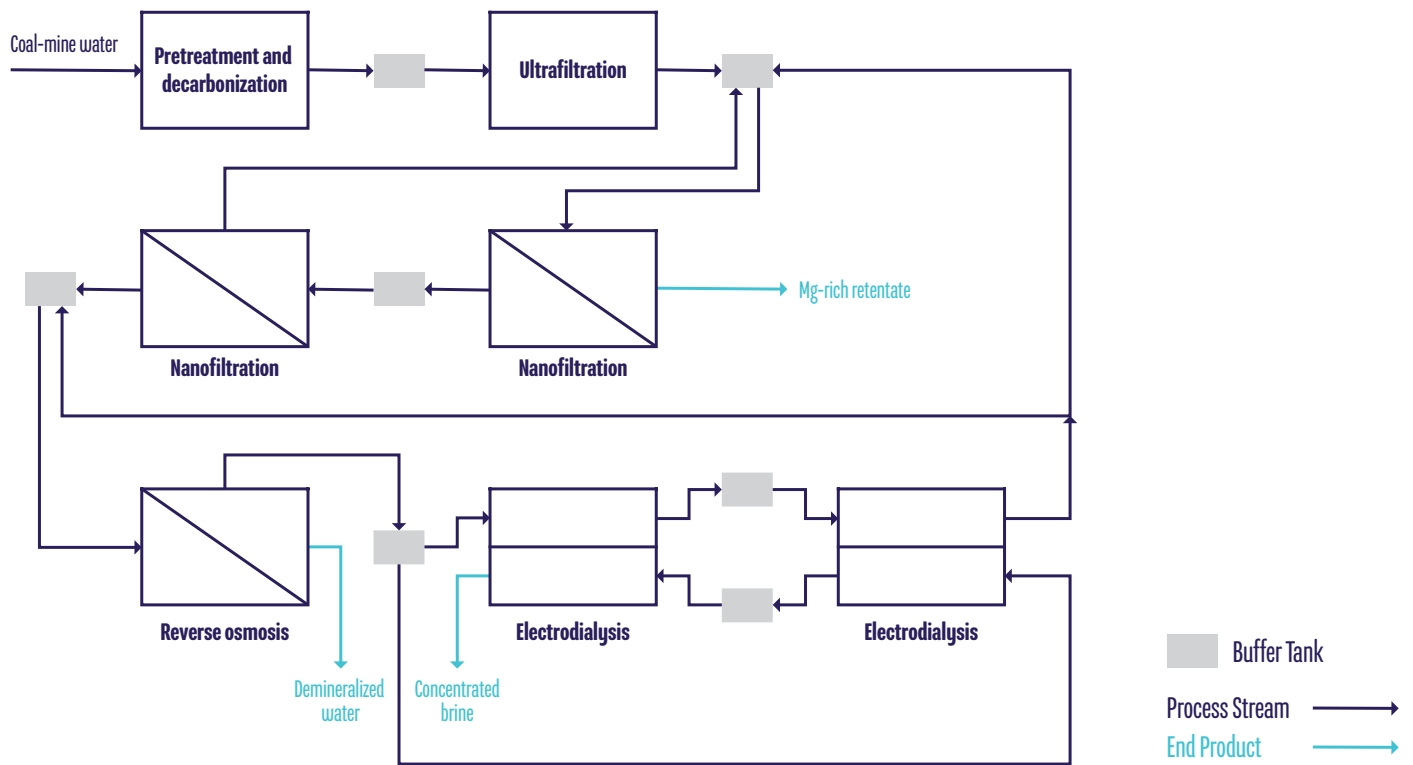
Coal-mine water
Pretreatment and decarbonization
Ultrafiltration
Mg-rich retentate
Nanofiltration
Nanofiltration
Reverse osmosis
Demineralized water
Concentrated brine
Electrodialysis
Electrodialysis
Buffer Tank
Process Stream
End Product